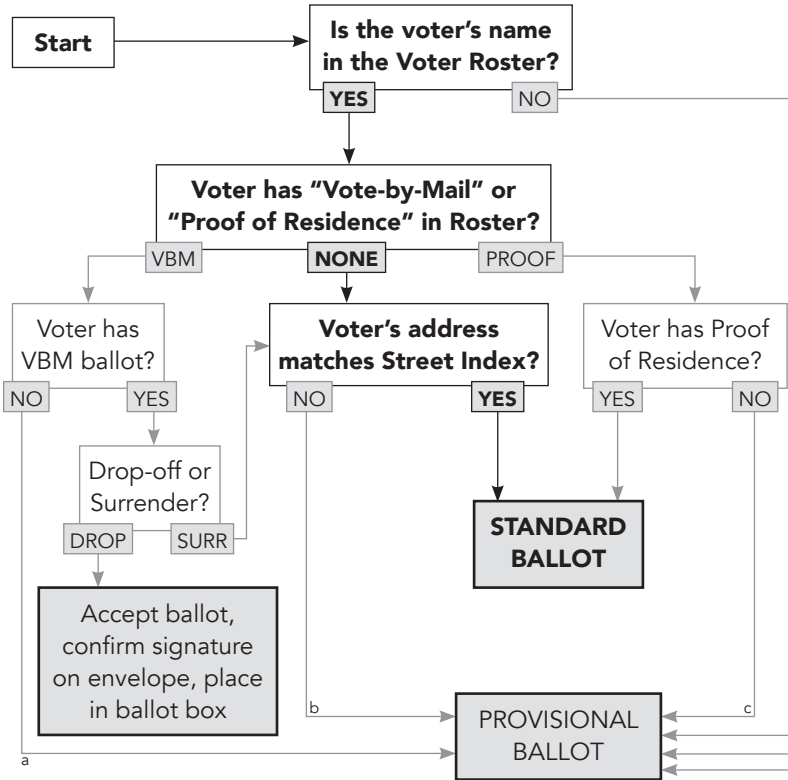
Start

Is the voter's name in the Voter Roster?

YES

NO

Voter has "Vote-by-Mail" or "Proof of Residence" in Roster?

VBM

NONE

PROOF

Voter has VBM ballot?

NO

YES

Voter's address matches Street Index?

NO

YES

Voter has Proof of Residence?

YES

NO

Drop-off or Surrender?

DROP

SURR

STANDARD BALLOT

Accept ballot, confirm signature on envelope, place in ballot box

b

c

PROVISIONAL BALLOT

a